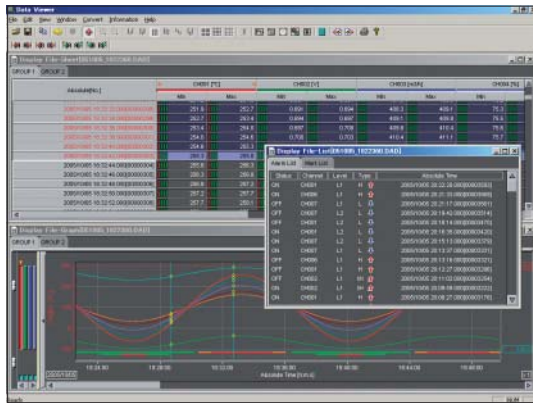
Data Viewer

File Edit View Window Convert Information Help

Display File-List[051005_162236.DAD]

GROUP 1 GROUP 2

| Absolute[ms] | CH001 [°C] Min | CH001 [°C] Max | CH002 [V] Min | CH002 [V] Max | CH003 [mA] Min | CH003 [mA] Max | CH004 [%] Min |
|---|---|---|---|---|---|---|---|
| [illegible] | 251.8 | 252.7 | 0.691 | 0.694 | 408.3 | 408.1 | 75.3 |
| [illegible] | 252.7 | 254.8 | 0.694 | 0.694 | 408.1 | 409.1 | 75.8 |
| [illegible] | 253.4 | 254.8 | 0.697 | 0.709 | 409.8 | 410.4 | 75.9 |
| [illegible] | 254.8 | 256.0 | 0.709 | 0.703 | 410.4 | 411.1 | 76.3 |
| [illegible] | 254.8 | 256.0 | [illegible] | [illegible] | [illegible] | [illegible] | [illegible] |
| 2005/10/05 16:52:44.000[00000304] | 250.3 | 251.9 | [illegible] | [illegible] | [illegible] | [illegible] | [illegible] |
| 2005/10/05 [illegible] | 250.8 | 252.0 | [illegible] | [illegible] | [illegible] | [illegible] | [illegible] |
| 2005/10/05 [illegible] | 250.3 | 251.7 | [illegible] | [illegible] | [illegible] | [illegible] | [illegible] |
| 2005/10/05 16:52:46.000[00000306] | 250.8 | 251.2 | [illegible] | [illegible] | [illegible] | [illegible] | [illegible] |
| 2005/10/05 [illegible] | 249.3 | 249.5 | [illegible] | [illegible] | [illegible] | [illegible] | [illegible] |
| 2005/10/05 16:52:52.000[00000308] | 247.3 | 249.0 | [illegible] | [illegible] | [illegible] | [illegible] | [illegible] |

Display File-List[051005_162236.DAD]

Alarm List Mark List

| Status | Channel | Level | Type | Absolute Time |
|---|---|---|---|---|
| ON | CH001 | L1 | H | 2005/10/05 20:22:28.000[00003555] |
| ON | CH006 | L1 | H | 2005/10/05 20:21:10.000[00003560] |
| OFF | CH007 | L1 | L | 2005/10/05 20:21:17.000[00003561] |
| OFF | CH007 | L2 | L | 2005/10/05 20:19:42.000[00003514] |
| ON | CH007 | L1 | L | 2005/10/05 20:18:14.000[00003470] |
| ON | CH007 | L2 | L | 2005/10/05 20:16:35.000[00003424] |
| OFF | CH005 | L1 | H | 2005/10/05 20:15:13.000[00003379] |
| ON | CH005 | L1 | H | 2005/10/05 20:13:37.000[00003334] |
| OFF | CH006 | L1 | H | 2005/10/05 20:13:18.000[00003321] |
| OFF | CH001 | L1 | H | 2005/10/05 20:12:27.000[00003296] |
| OFF | CH003 | L1 | H | 2005/10/05 20:11:02.000[00003252] |
| OFF | CH002 | L1 | H | 2005/10/05 20:08:09.000[00003222] |
| ON | CH001 | L1 | H | 2005/10/05 20:06:27.000[00003176] |

Display File-Graph[051005_162236.DAD]

GROUP 1 GROUP 2

16:24:00 16:28:00 16:32:00 16:36:00 16:40:00 16:44:00 16:48:00

Absolute Time [h:m:s]

Ready